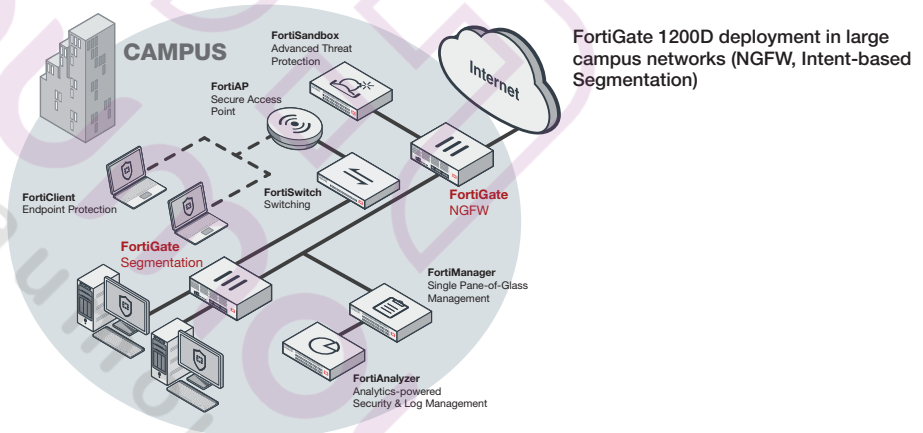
CAMPUS

FortiSandbox
Advanced Threat Protection

Internet

FortiGate 1200D deployment in large campus networks (NGFW, Intent-based Segmentation)

FortiAP
Secure Access Point

FortiClient
Endpoint Protection

FortiSwitch
Switching

FortiGate
NGFW

FortiGate
Segmentation

FortiManager
Single Pane-of-Glass Management

FortiAnalyzer
Analytics-powered Security & Log Management